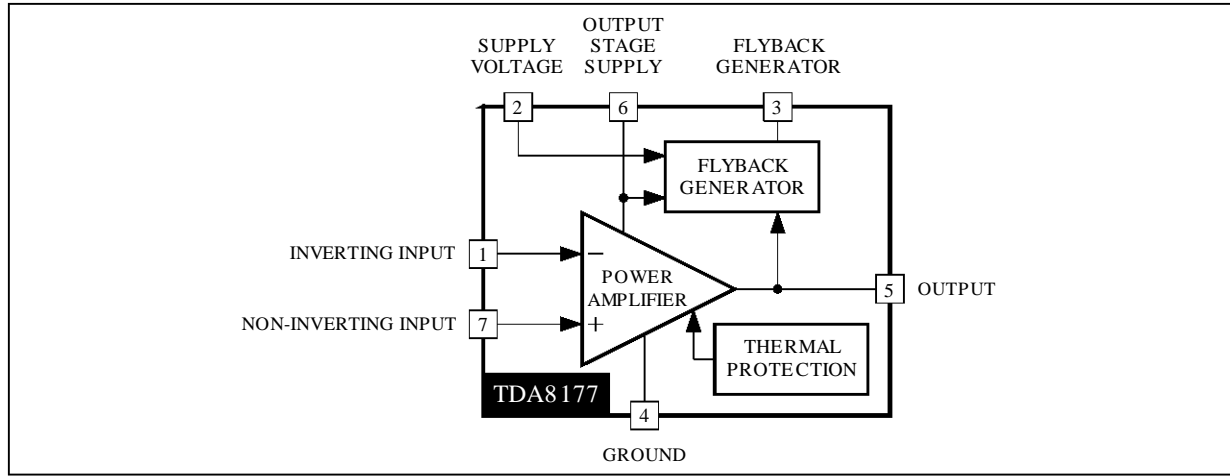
SUPPLY VOLTAGE

OUTPUT STAGE SUPPLY

FLYBACK GENERATOR

2

6

3

FLYBACK GENERATOR

INVERTING INPUT

1

−

POWER AMPLIFIER

5

OUTPUT

NON-INVERTING INPUT

7

+

THERMAL PROTECTION

TDA8177

4

GROUND